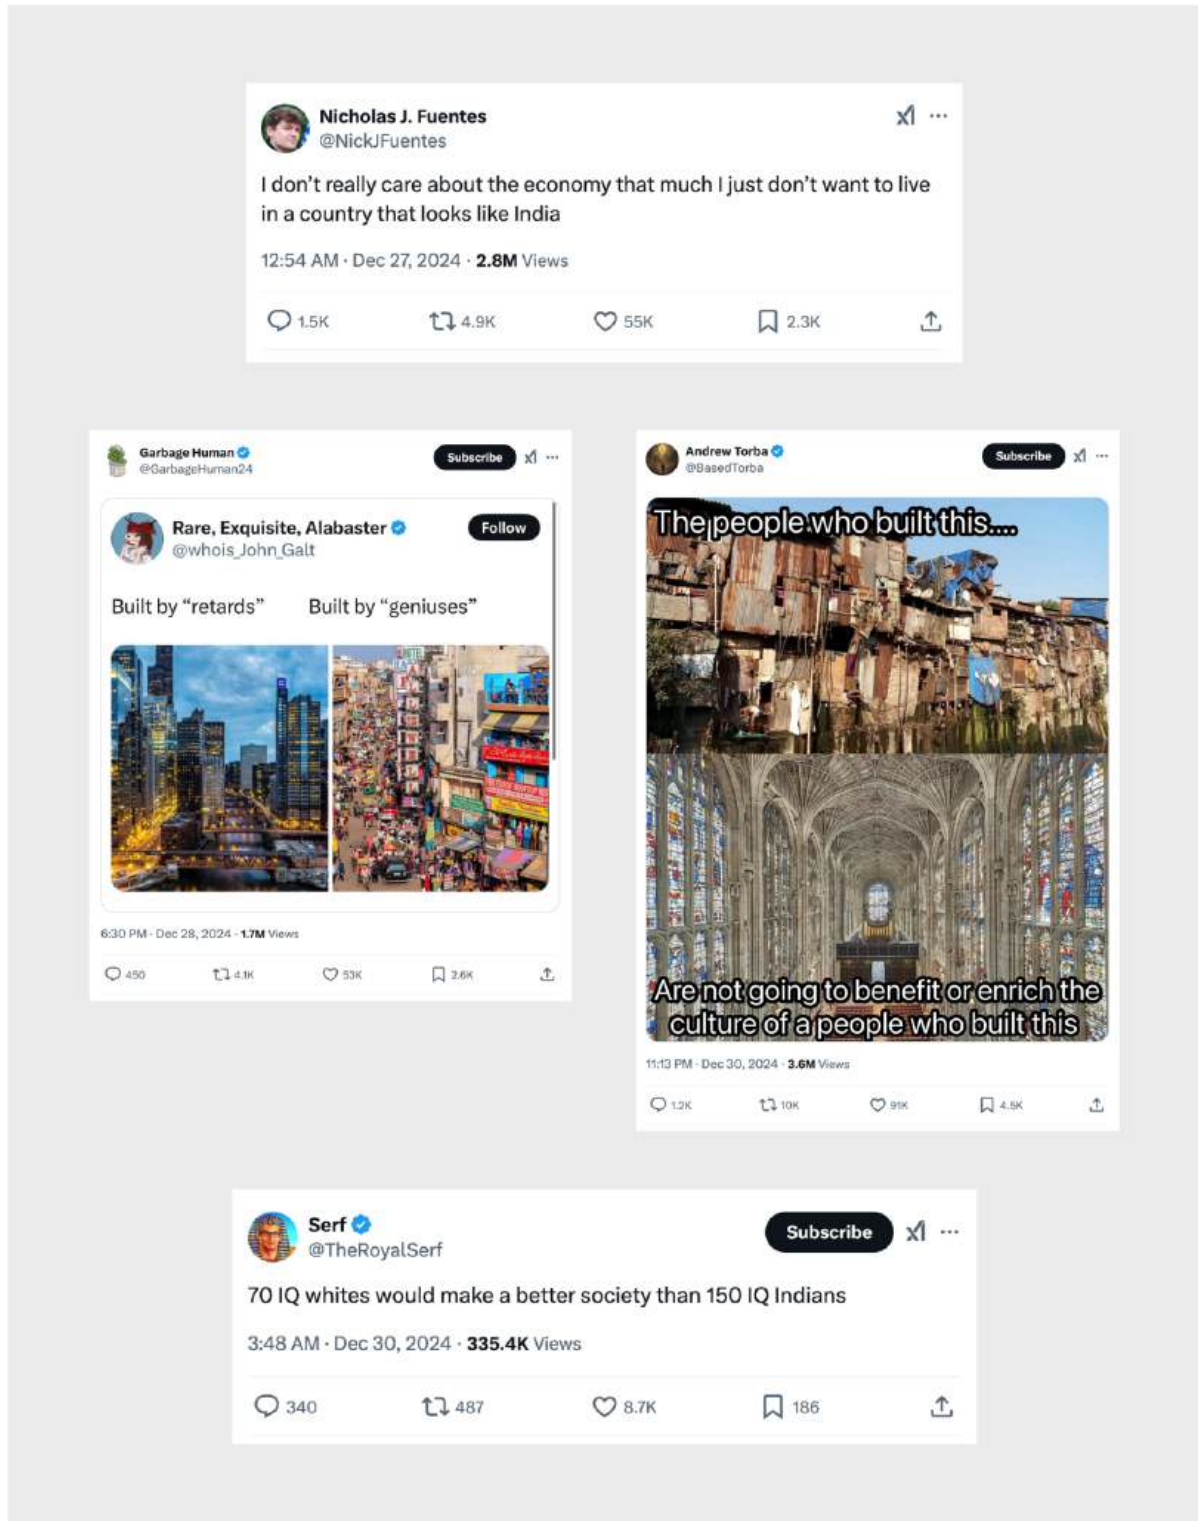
Nicholas J. Fuentes
@NickJFuentes

I don't really care about the economy that much I just don't want to live in a country that looks like India

12:54 AM · Dec 27, 2024 · 2.8M Views

1.5K 4.9K 55K 2.3K

Garbage Human
@GarbageHuman24
Subscribe

Rare, Exquisite, Alabaster
@whois_John_Galt
Follow

Built by "retards" Built by "geniuses"

6:30 PM · Dec 28, 2024 · 1.7M Views

450 4.1K 53K 2.6K

Andrew Torba
@BasedTorba
Subscribe

The people who built this....

Are not going to benefit or enrich the culture of a people who built this

11:13 PM · Dec 30, 2024 · 3.6M Views

1.2K 10K 91K 4.5K

Serf
@TheRoyalSerf
Subscribe

70 IQ whites would make a better society than 150 IQ Indians

3:48 AM · Dec 30, 2024 · 335.4K Views

340 487 8.7K 186